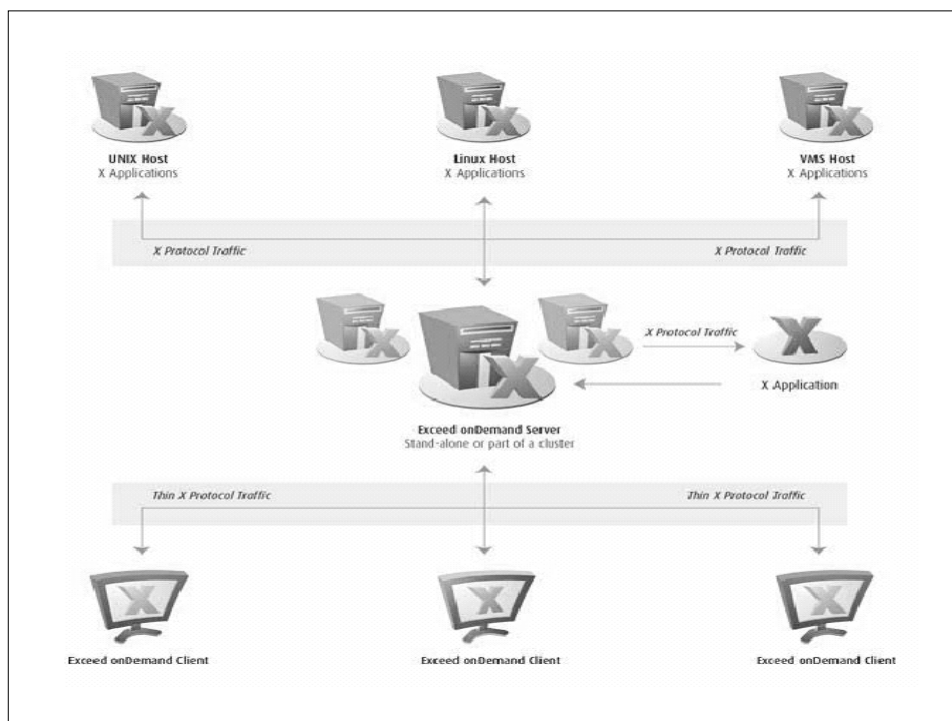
UNIX Host
X Applications

Linux Host
X Applications

VMS Host
X Applications

X Protocol Traffic

X Protocol Traffic

X Protocol Traffic

X Application

Exceed onDemand Server
Stand-alone or part of a cluster

Thin X Protocol Traffic

Thin X Protocol Traffic

Exceed onDemand Client

Exceed onDemand Client

Exceed onDemand Client